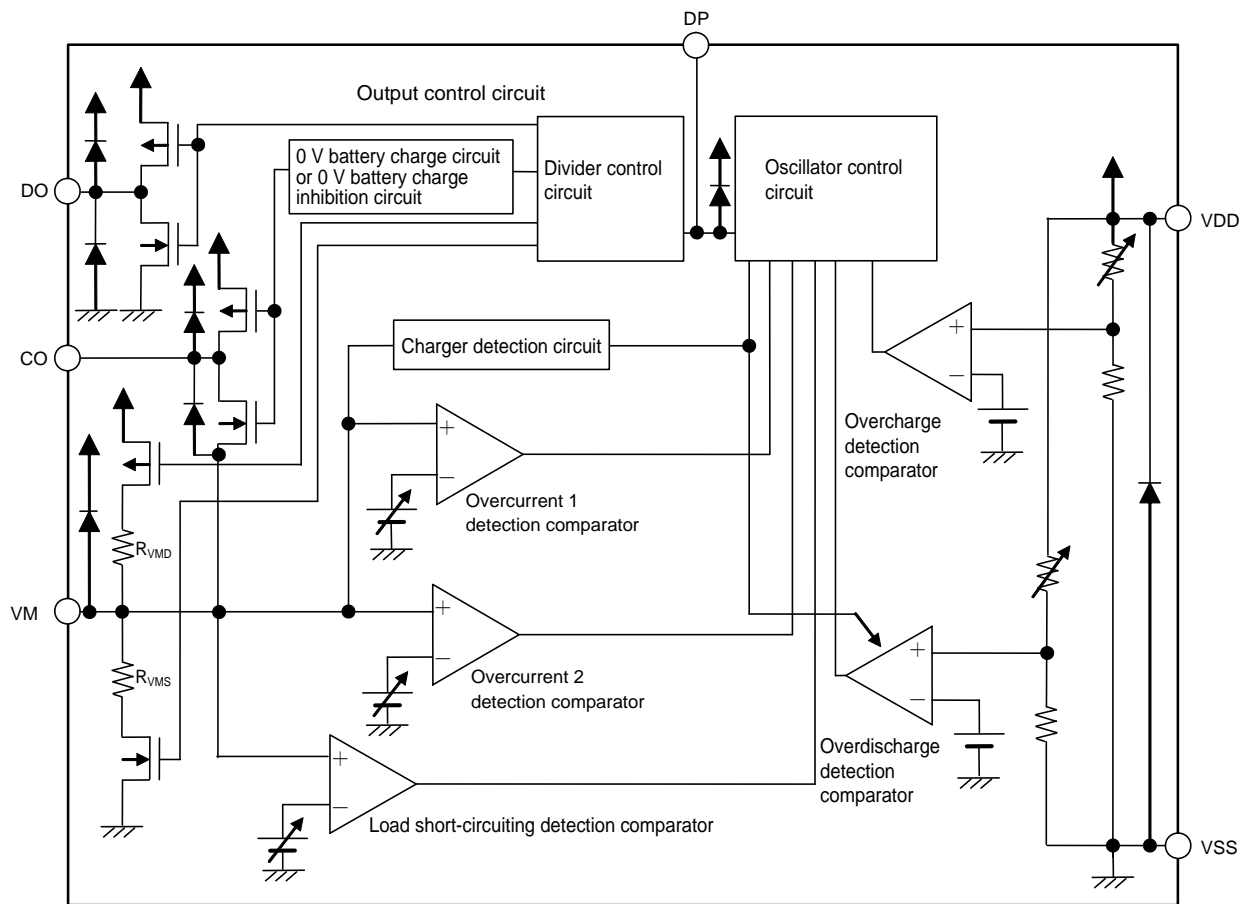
DP

Output control circuit

0 V battery charge circuit or 0 V battery charge inhibition circuit

Divider control circuit

Oscillator control circuit

DO

VDD

CO

Charger detection circuit

+
−

Overcharge detection comparator

+
−

Overcurrent 1 detection comparator

$R_{VMD}$

VM

+
−

Overcurrent 2 detection comparator

+
−

$R_{VMS}$

Overdischarge detection comparator

+
−

Load short-circuiting detection comparator

VSS